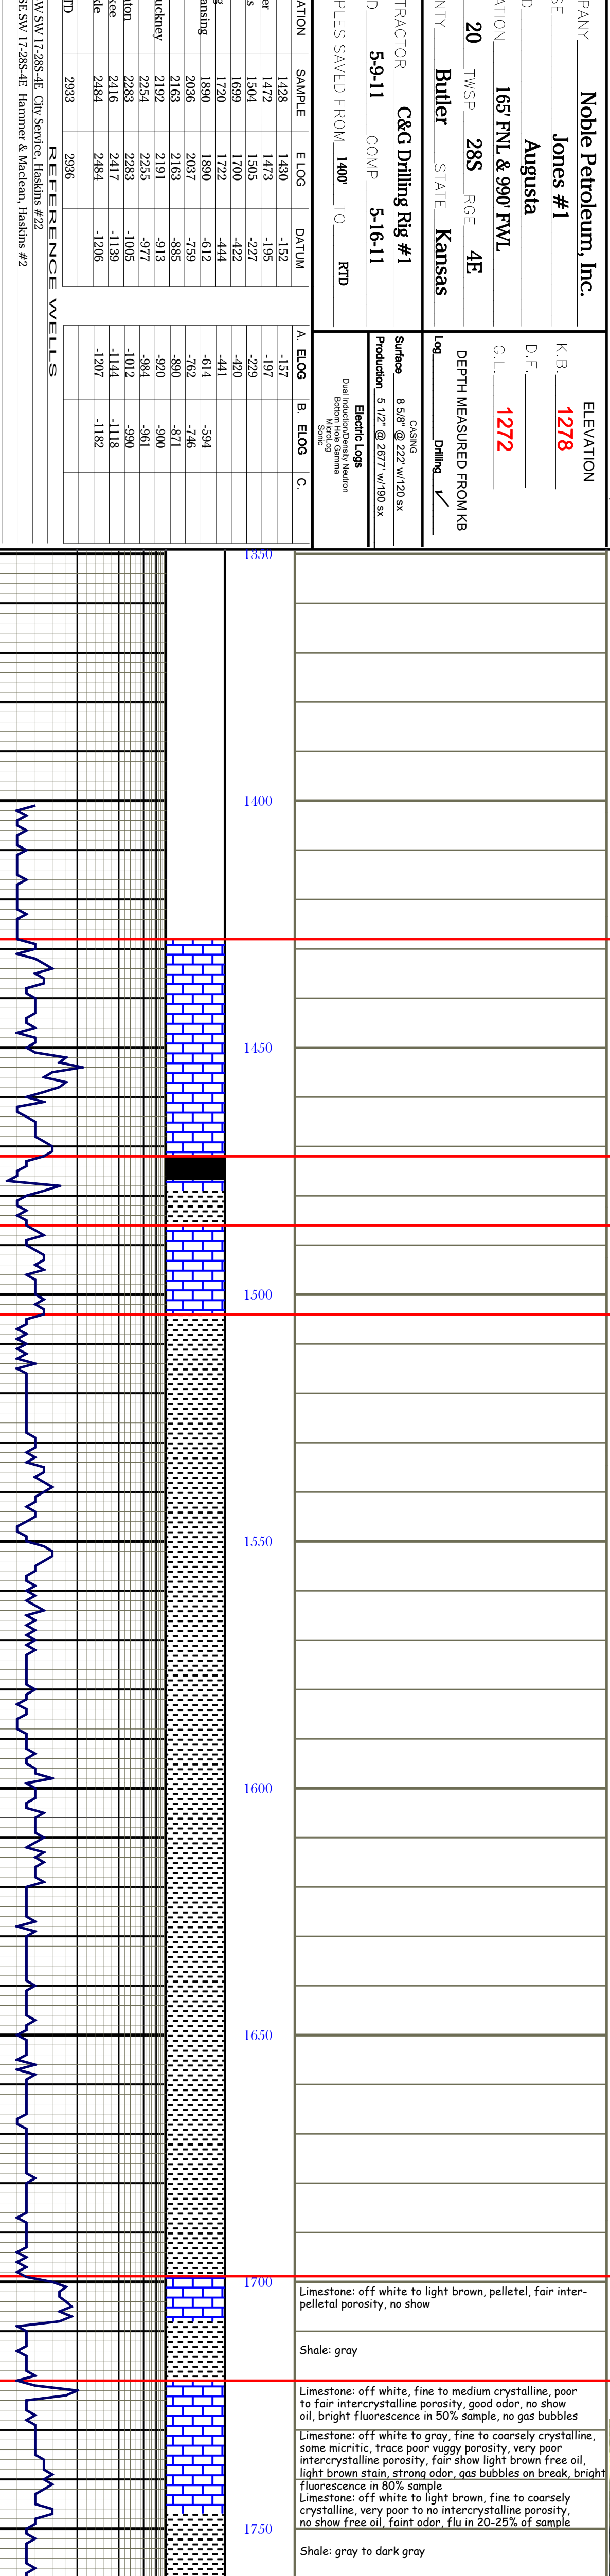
PANY Noble Petroleum, Inc.
SE Jones #1
D Augusta
ATION 165' FNL & 990' FWL
20 TWSP 28S RGE 4E
NTY Butler STATE Kansas
TRACTOR C&G Drilling Rig #1
D 5-9-11 COMP 5-16-11
PLES SAVED FROM 1400' TO RTD

ELEVATION
K.B. 1278
D.F.
G.L. 1272
DEPTH MEASURED FROM KB
Log Drilling ✓

CASING
Surface 8 5/8" @ 222' w/120 sx
Production 5 1/2" @ 2677' w/190 sx

Electric Logs
Dual Induction/Density Neutron
Bottom Hole Gamma
MicroLog
Sonic

| ATION | SAMPLE | E LOG | DATUM | A. ELOG | B. ELOG | C. |
|---|---|---|---|---|---|---|
| | 1428 | 1430 | -152 | -157 | | |
| er | 1472 | 1473 | -195 | -197 | | |
| s | 1504 | 1505 | -227 | -229 | | |
| | 1699 | 1700 | -422 | -420 | | |
| g | 1720 | 1722 | -444 | -441 | | |
| ansing | 1890 | 1890 | -612 | -614 | -594 | |
| | 2036 | 2037 | -759 | -762 | -746 | |
| | 2163 | 2163 | -885 | -890 | -871 | |
| uckney | 2192 | 2191 | -913 | -920 | -900 | |
| | 2254 | 2255 | -977 | -984 | -961 | |
| ton | 2283 | 2283 | -1005 | -1012 | -990 | |
| kee | 2416 | 2417 | -1139 | -1144 | -1118 | |
| ide | 2484 | 2484 | -1206 | -1207 | -1182 | |
| TD | 2933 | 2936 | | | | |

REFERENCE WELLS
W SW 17-28S-4E City Service, Haskins #22
SE SW 17-28S-4E Hammer & Maclean, Haskins #2

1350
1400
1450
1500
1550
1600
1650
1700
1750

Limestone: off white to light brown, pelletel, fair inter-pelletal porosity, no show

Shale: gray

Limestone: off white, fine to medium crystalline, poor to fair intercrystalline porosity, good odor, no show oil, bright fluorescence in 50% sample, no gas bubbles

Limestone: off white to gray, fine to coarsely crystalline, some micritic, trace poor vuggy porosity, very poor intercrystalline porosity, fair show light brown free oil, light brown stain, strong odor, gas bubbles on break, bright fluorescence in 80% sample

Limestone: off white to light brown, fine to coarsely crystalline, very poor to no intercrystalline porosity, no show free oil, faint odor, flu in 20-25% of sample

Shale: gray to dark gray